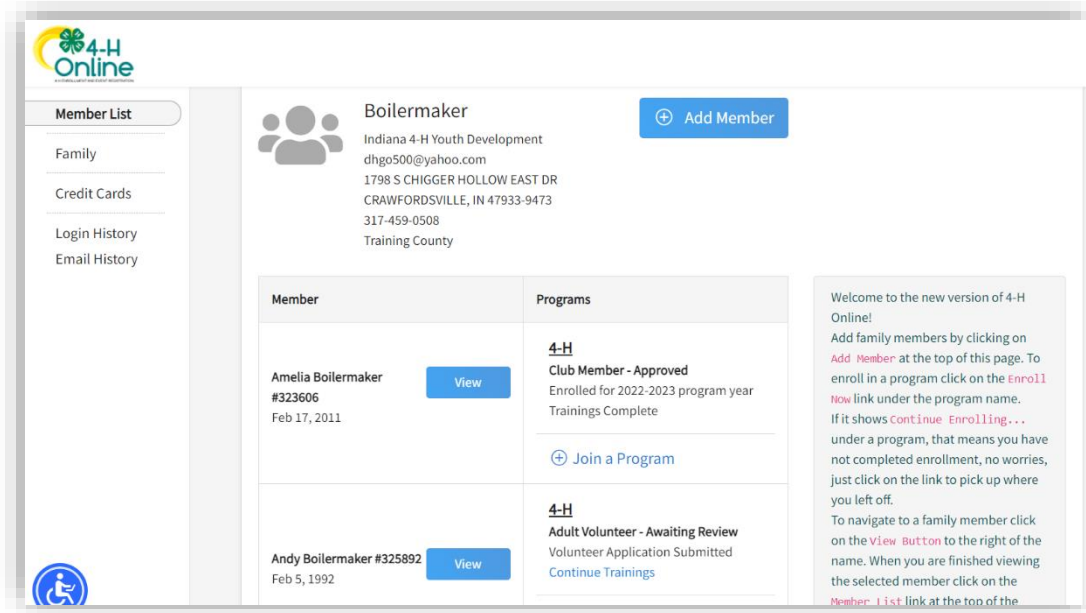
4-H Online

Member List
Family
Credit Cards
Login History
Email History

Boilermaker
Indiana 4-H Youth Development
dhgo500@yahoo.com
1798 S CHIGGER HOLLOW EAST DR
CRAWFORDSVILLE, IN 47933-9473
317-459-0508
Training County

Add Member

| Member | Programs |
|---|---|
| Amelia Boilermaker #323606 Feb 17, 2011 View | 4-H Club Member - Approved Enrolled for 2022-2023 program year Trainings Complete Join a Program |
| Andy Boilermaker #325892 Feb 5, 1992 View | 4-H Adult Volunteer - Awaiting Review Volunteer Application Submitted Continue Trainings |

Welcome to the new version of 4-H Online!
Add family members by clicking on Add Member at the top of this page. To enroll in a program click on the Enroll Now link under the program name.
If it shows Continue Enrolling... under a program, that means you have not completed enrollment, no worries, just click on the link to pick up where you left off.
To navigate to a family member click on the View Button to the right of the name. When you are finished viewing the selected member click on the Member List link at the top of the